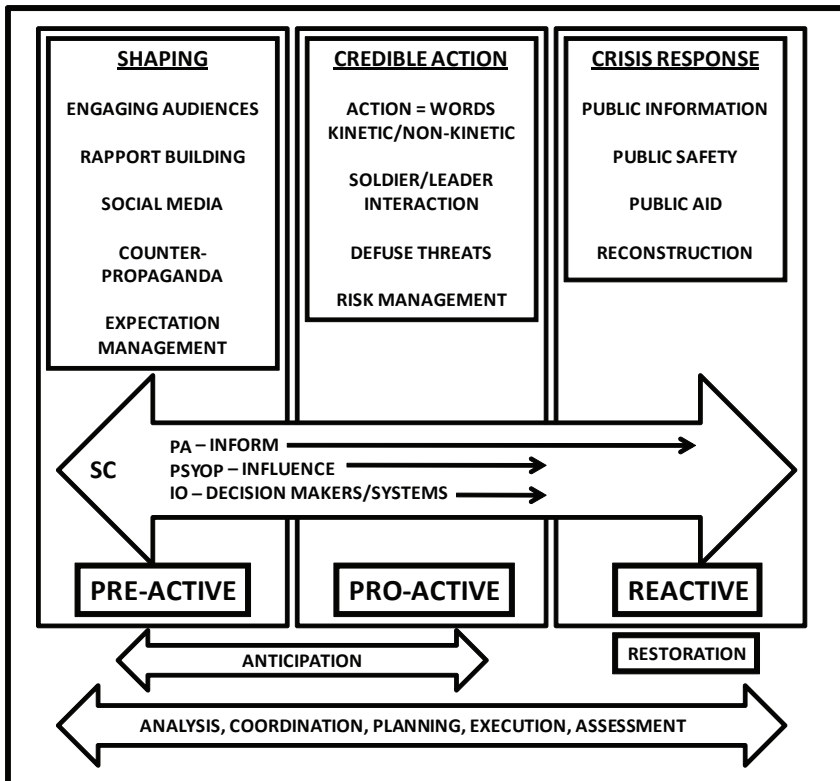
SHAPING

ENGAGING AUDIENCES

RAPPORT BUILDING

SOCIAL MEDIA

COUNTER-PROPAGANDA

EXPECTATION MANAGEMENT

CREDIBLE ACTION

ACTION = WORDS KINETIC/NON-KINETIC

SOLDIER/LEADER INTERACTION

DEFUSE THREATS

RISK MANAGEMENT

CRISIS RESPONSE

PUBLIC INFORMATION

PUBLIC SAFETY

PUBLIC AID

RECONSTRUCTION

SC

PA – INFORM

PSYOP – INFLUENCE

IO – DECISION MAKERS/SYSTEMS

PRE-ACTIVE

PRO-ACTIVE

REACTIVE

ANTICIPATION

RESTORATION

ANALYSIS, COORDINATION, PLANNING, EXECUTION, ASSESSMENT